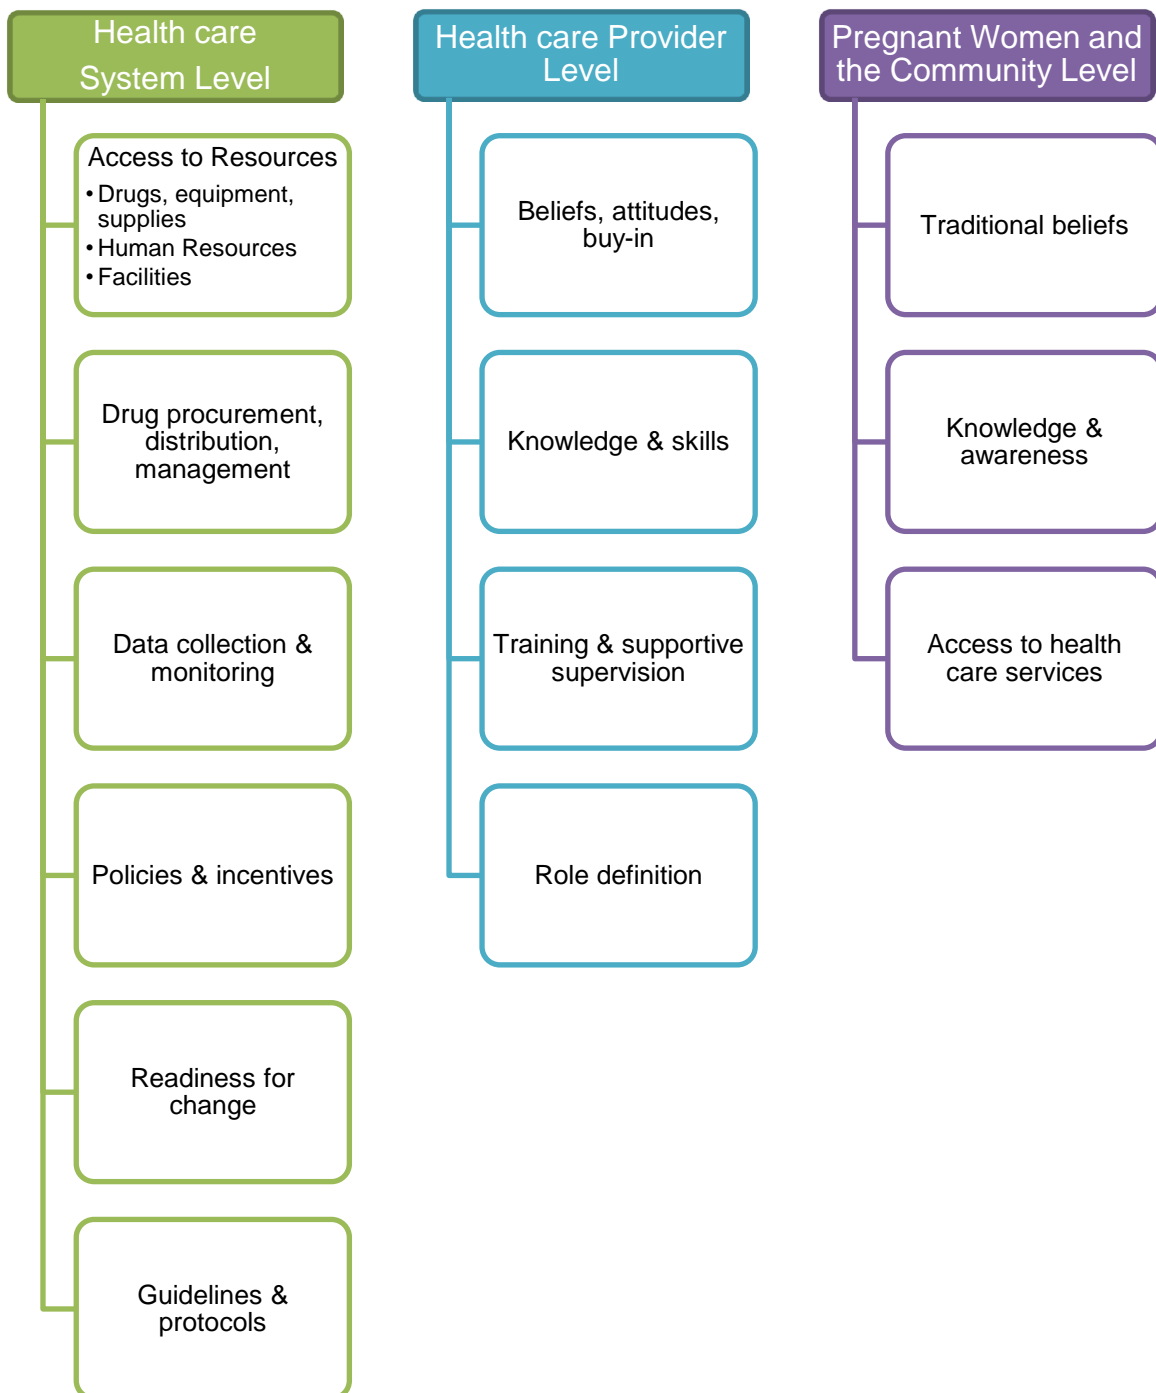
Health care System Level

Access to Resources
• Drugs, equipment, supplies
• Human Resources
• Facilities

Drug procurement, distribution, management

Data collection & monitoring

Policies & incentives

Readiness for change

Guidelines & protocols

Health care Provider Level

Beliefs, attitudes, buy-in

Knowledge & skills

Training & supportive supervision

Role definition

Pregnant Women and the Community Level

Traditional beliefs

Knowledge & awareness

Access to health care services